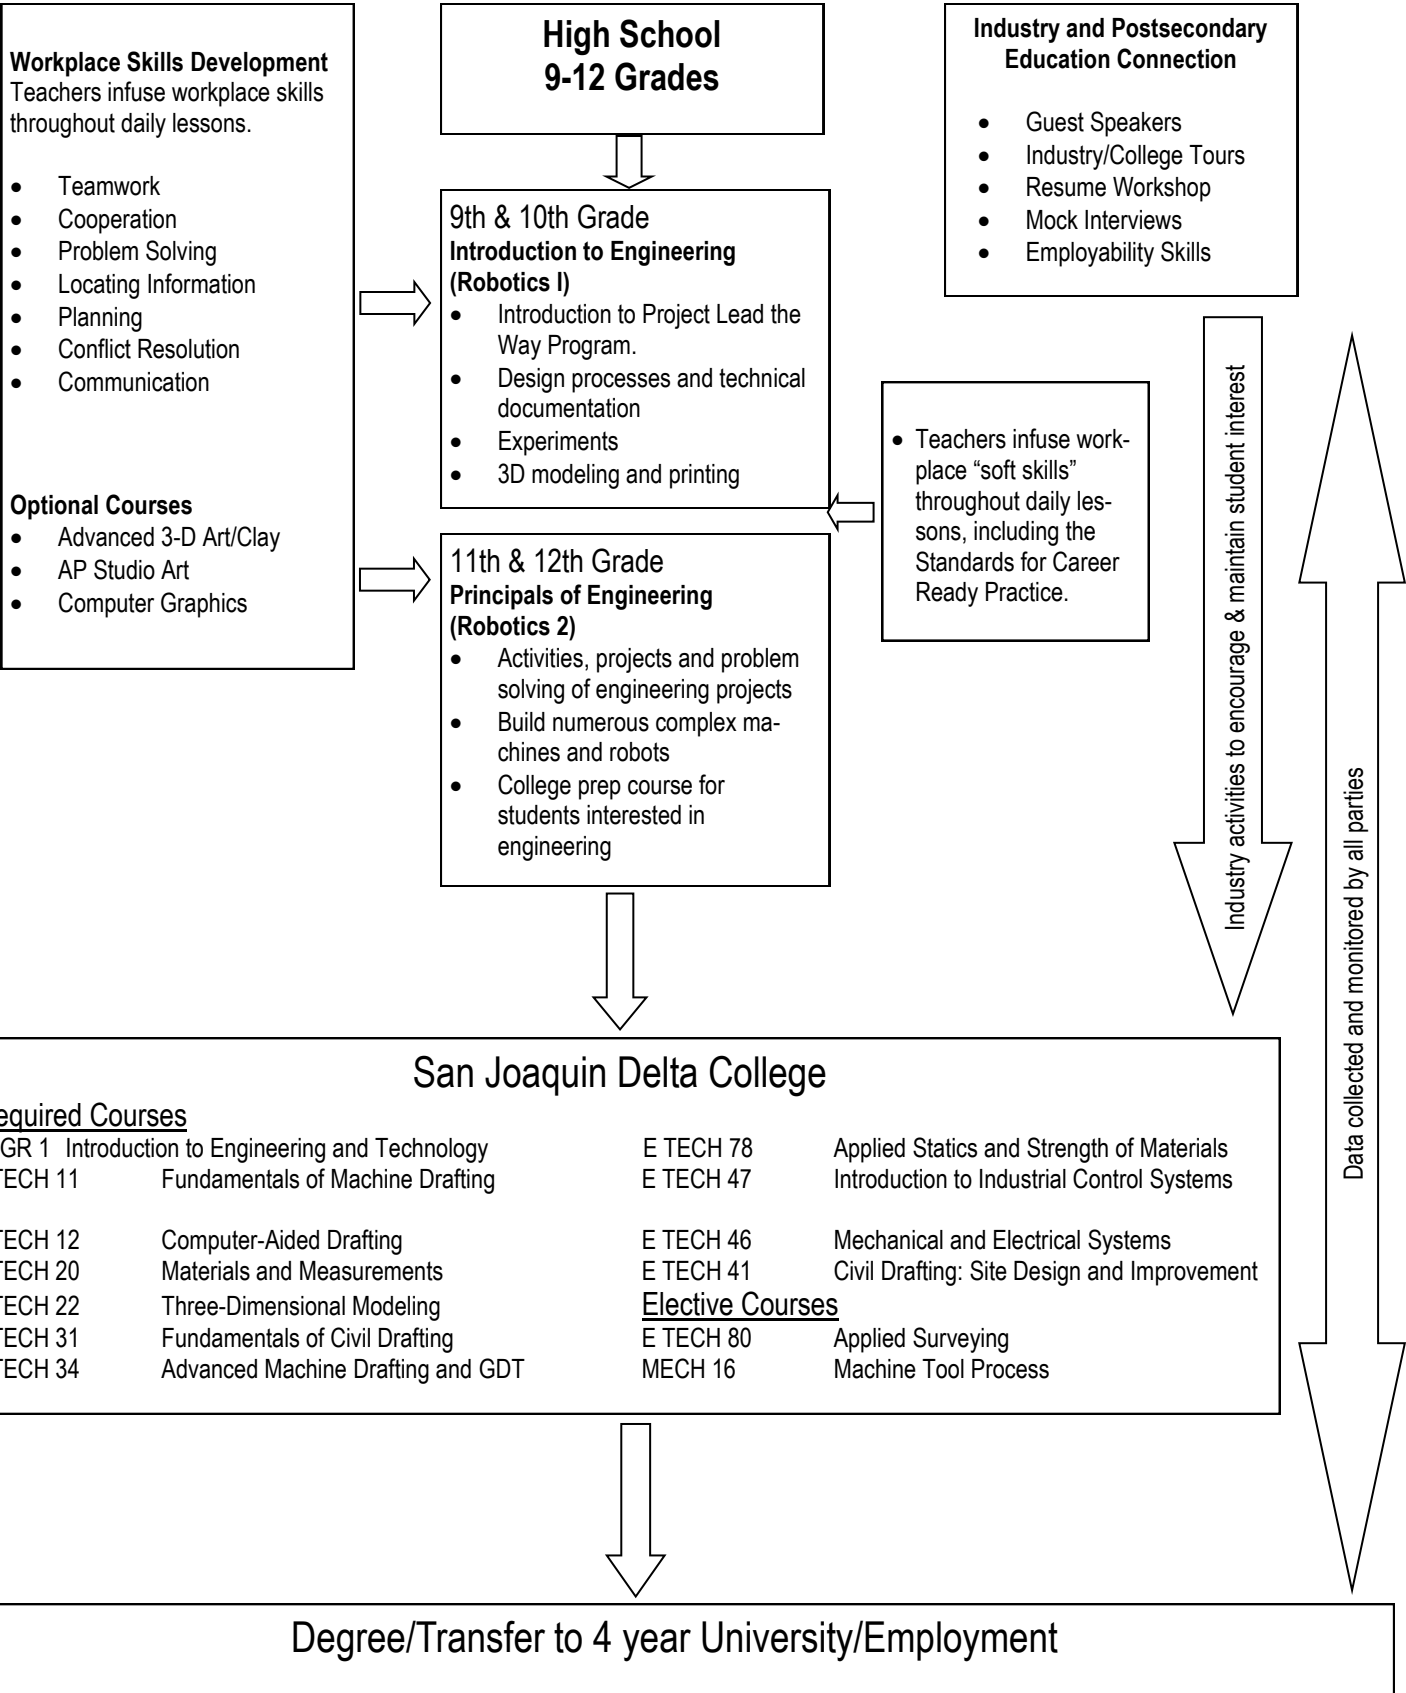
High School
9-12 Grades

Workplace Skills Development
Teachers infuse workplace skills throughout daily lessons.

- Teamwork
- Cooperation
- Problem Solving
- Locating Information
- Planning
- Conflict Resolution
- Communication

Optional Courses
- Advanced 3-D Art/Clay
- AP Studio Art
- Computer Graphics

9th & 10th Grade
Introduction to Engineering (Robotics I)
- Introduction to Project Lead the Way Program.
- Design processes and technical documentation
- Experiments
- 3D modeling and printing

11th & 12th Grade
Principals of Engineering (Robotics 2)
- Activities, projects and problem solving of engineering projects
- Build numerous complex machines and robots
- College prep course for students interested in engineering

Industry and Postsecondary Education Connection
- Guest Speakers
- Industry/College Tours
- Resume Workshop
- Mock Interviews
- Employability Skills

- Teachers infuse workplace "soft skills" throughout daily lessons, including the Standards for Career Ready Practice.

Industry activities to encourage & maintain student interest

Data collected and monitored by all parties

San Joaquin Delta College
equired Courses
| | | | |
|---|---|---|---|
| GR 1 | Introduction to Engineering and Technology | E TECH 78 | Applied Statics and Strength of Materials |
| ECH 11 | Fundamentals of Machine Drafting | E TECH 47 | Introduction to Industrial Control Systems |
| ECH 12 | Computer-Aided Drafting | E TECH 46 | Mechanical and Electrical Systems |
| ECH 20 | Materials and Measurements | E TECH 41 | Civil Drafting: Site Design and Improvement |
| ECH 22 | Three-Dimensional Modeling | Elective Courses | |
| ECH 31 | Fundamentals of Civil Drafting | E TECH 80 | Applied Surveying |
| ECH 34 | Advanced Machine Drafting and GDT | MECH 16 | Machine Tool Process |

Degree/Transfer to 4 year University/Employment